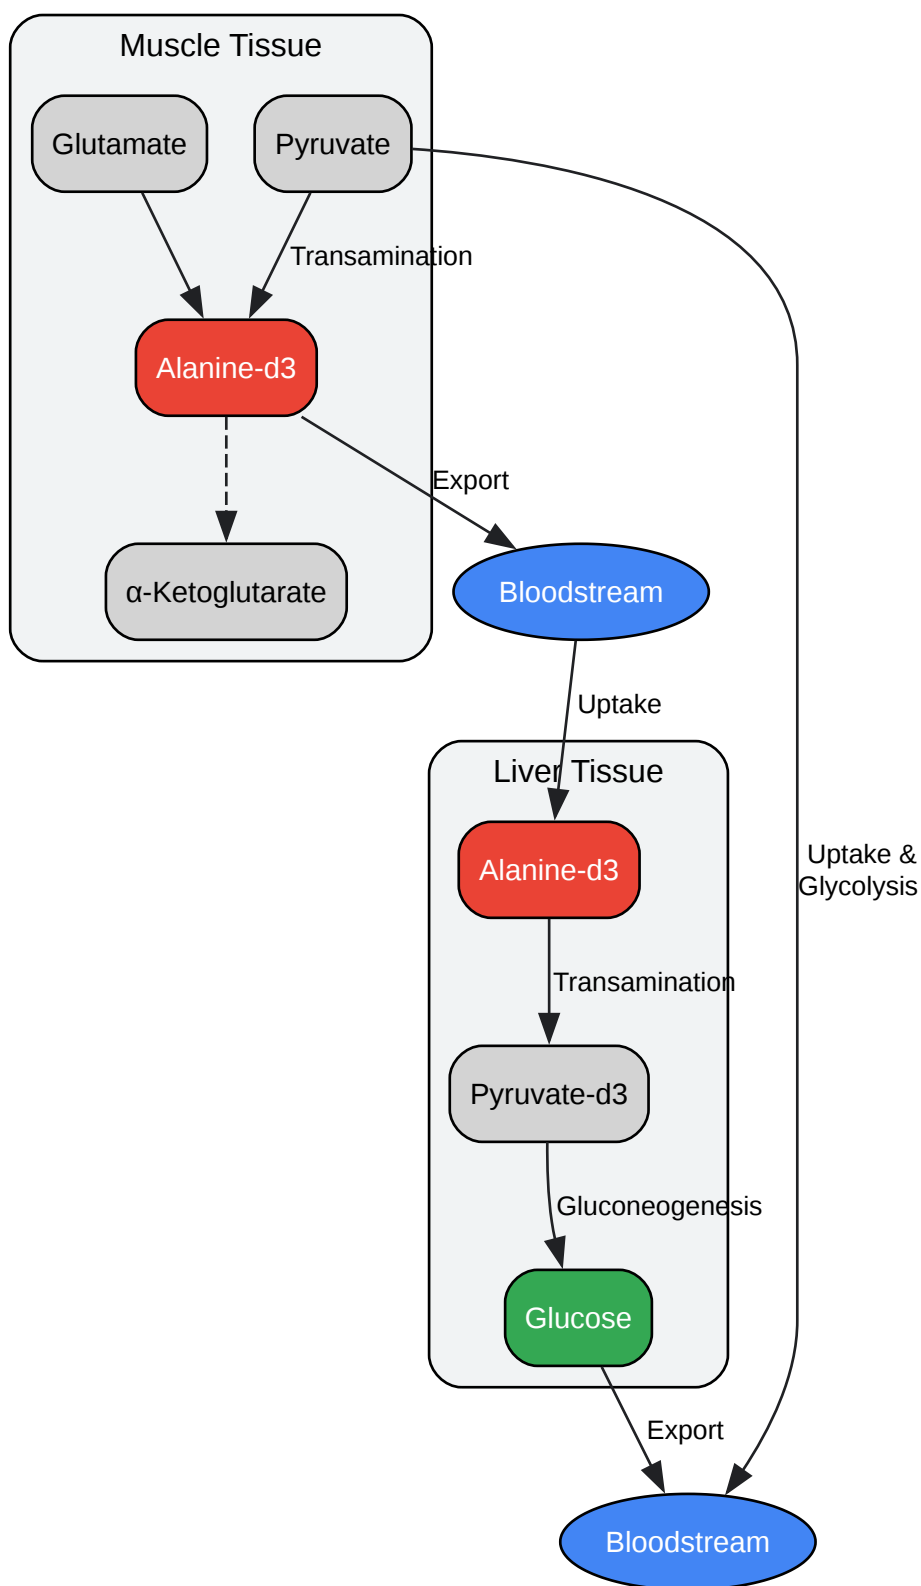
Muscle Tissue

Glutamate

Pyruvate

Transamination

Alanine-d3

α-Ketoglutarate

Export

Bloodstream

Uptake

Liver Tissue

Alanine-d3

Transamination

Pyruvate-d3

Gluconeogenesis

Glucose

Uptake & Glycolysis

Export

Bloodstream